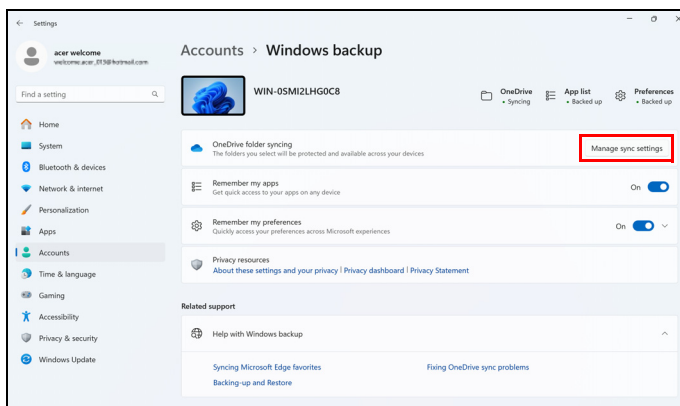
Settings

acer welcome
welcome.acer_013@hotmail.com

Find a setting

Home
System
Bluetooth & devices
Network & internet
Personalization
Apps
Accounts
Time & language
Gaming
Accessibility
Privacy & security
Windows Update

Accounts > Windows backup

WIN-0SMI2LHG0C8

OneDrive
• Syncing

App list
• Backed up

Preferences
• Backed up

OneDrive folder syncing
The folders you select will be protected and available across your devices

Manage sync settings

Remember my apps
Get quick access to your apps on any device

On

Remember my preferences
Quickly access your preferences across Microsoft experiences

On

Privacy resources
About these settings and your privacy | Privacy dashboard | Privacy Statement

Related support

Help with Windows backup

Syncing Microsoft Edge favorites
Fixing OneDrive sync problems
Backing-up and Restore